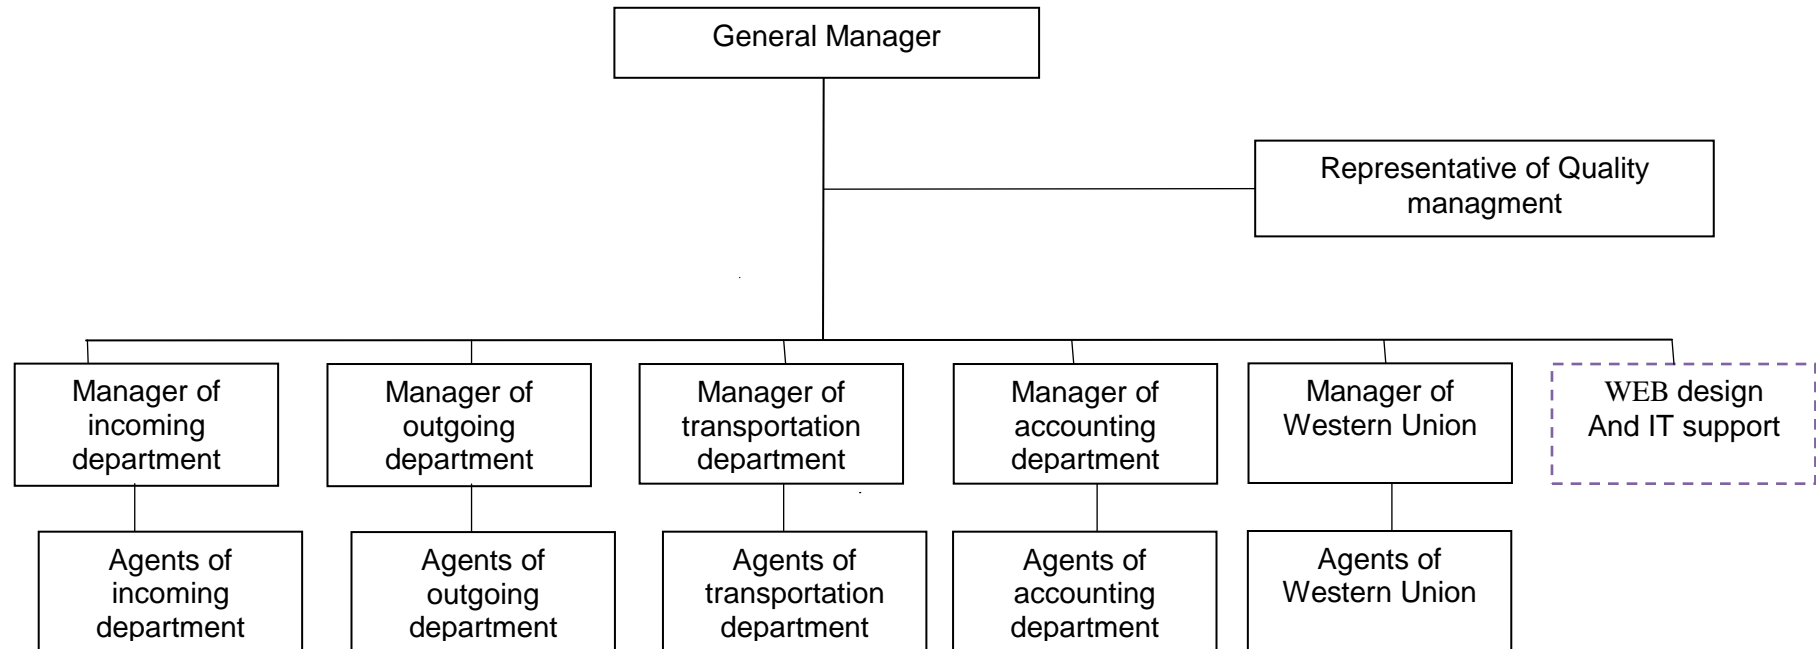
General Manager

Representative of Quality managment

Manager of incoming department

Manager of outgoing department

Manager of transportation department

Manager of accounting department

Manager of Western Union

WEB design And IT support

Agents of incoming department

Agents of outgoing department

Agents of transportation department

Agents of accounting department

Agents of Western Union